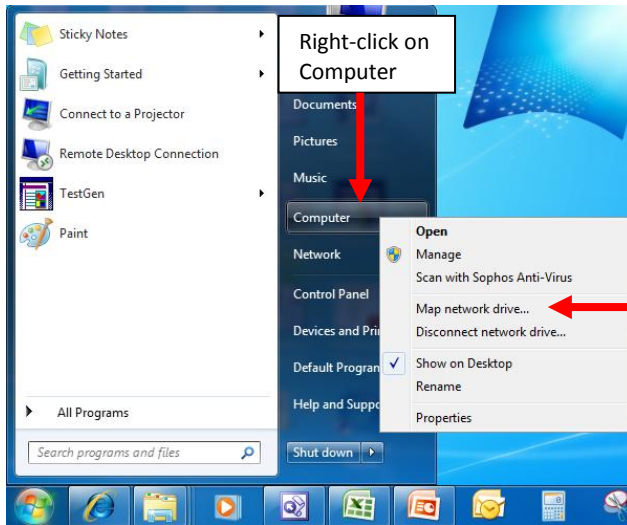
Sticky Notes

Getting Started

Connect to a Projector

Remote Desktop Connection

TestGen

Paint

All Programs

Search programs and files

Right-click on Computer

Documents

Pictures

Music

Computer

Network

Control Panel

Devices and Prin

Default Program

Help and Supp

Shut down

Open

Manage

Scan with Sophos Anti-Virus

Map network drive...

Disconnect network drive...

Show on Desktop

Rename

Properties